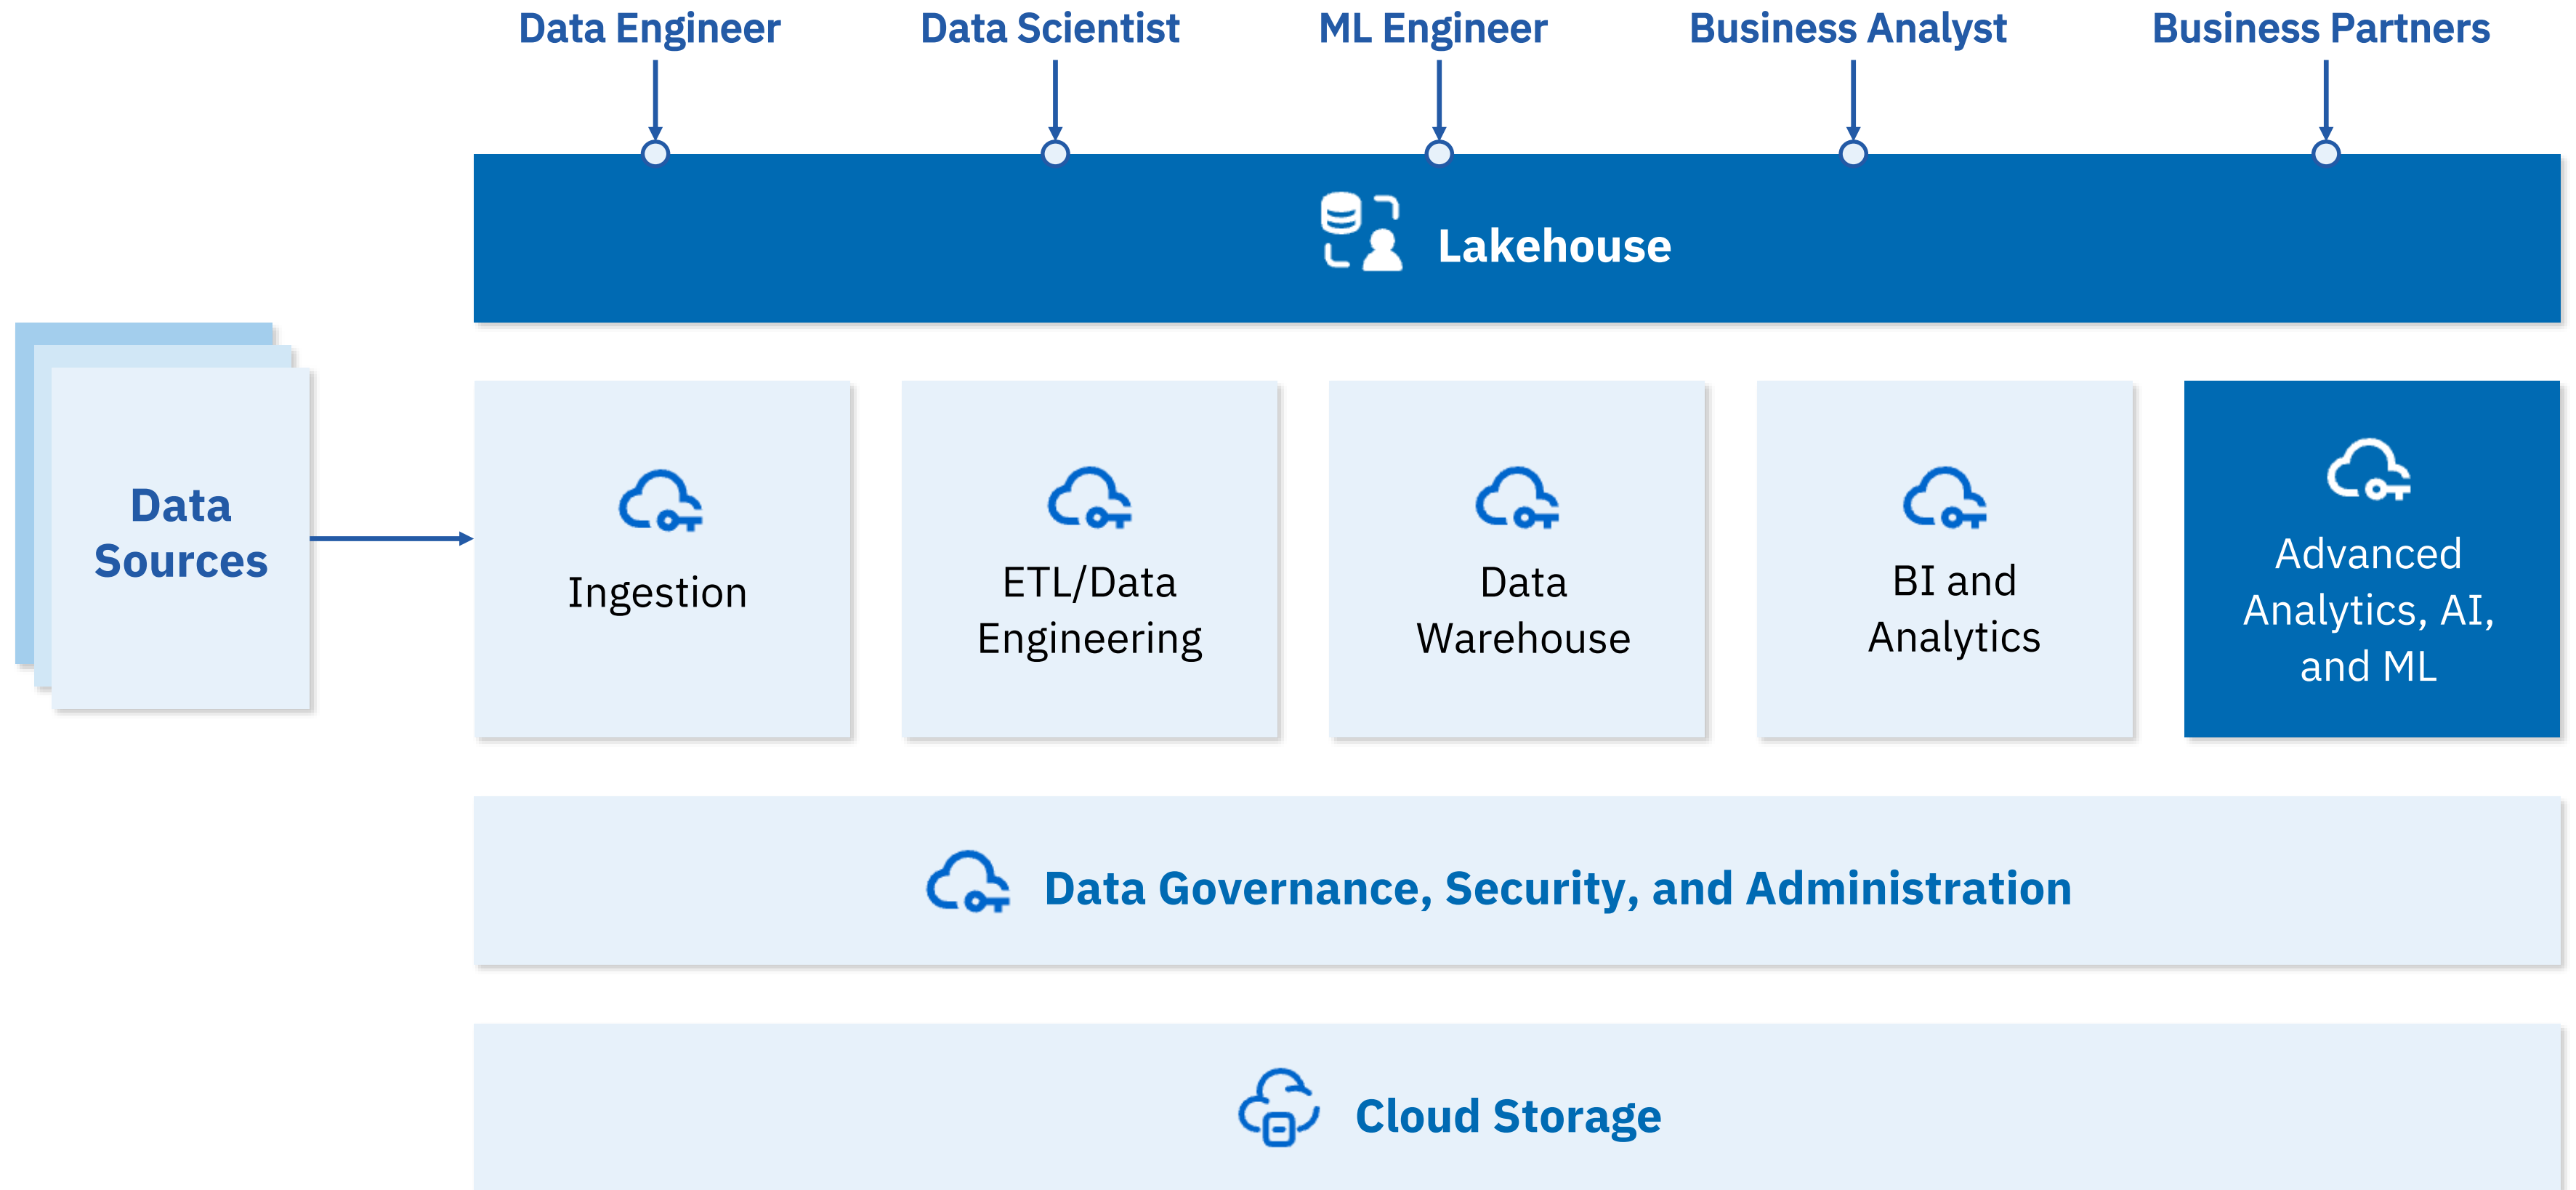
Data Engineer

Data Scientist

ML Engineer

Business Analyst

Business Partners

Lakehouse

Data Sources

Ingestion

ETL/Data Engineering

Data Warehouse

BI and Analytics

Advanced Analytics, AI, and ML

Data Governance, Security, and Administration

Cloud Storage